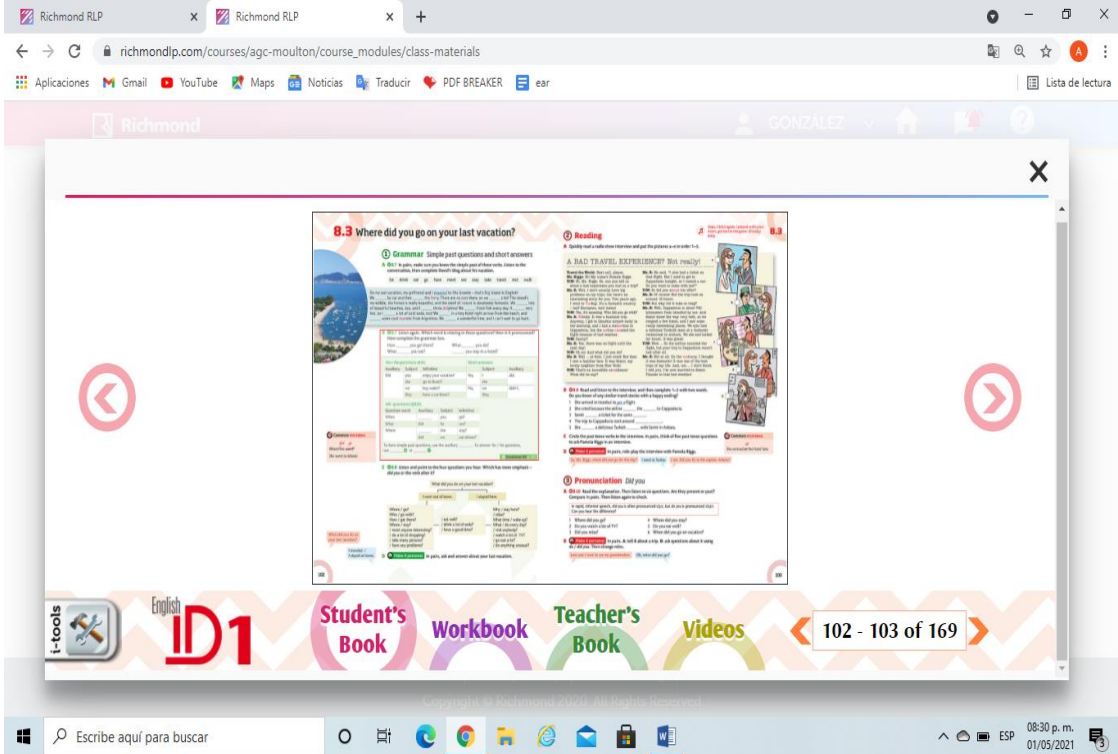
Richmond RLP

Richmond RLP

richmondlp.com/courses/agc-moulton/course_modules/class-materials

Aplicaciones Gmail YouTube Maps Noticias Traducir PDF BREAKER ear

Lista de lectura

Richmond

GONZÁLEZ

8.3 Where did you go on your last vacation?

1 Grammar Simple past questions and short answers

2 Reading

A BAD TRAVEL EXPERIENCE? Not really!

3 Pronunciation Did you

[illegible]

English ID1

i-tools

Student's Book

Workbook

Teacher's Book

Videos

102 - 103 of 169

Copyright © Richmond 2020. All Rights Reserved

Escribe aquí para buscar

ESP

08:30 p. m.
01/05/2021

3